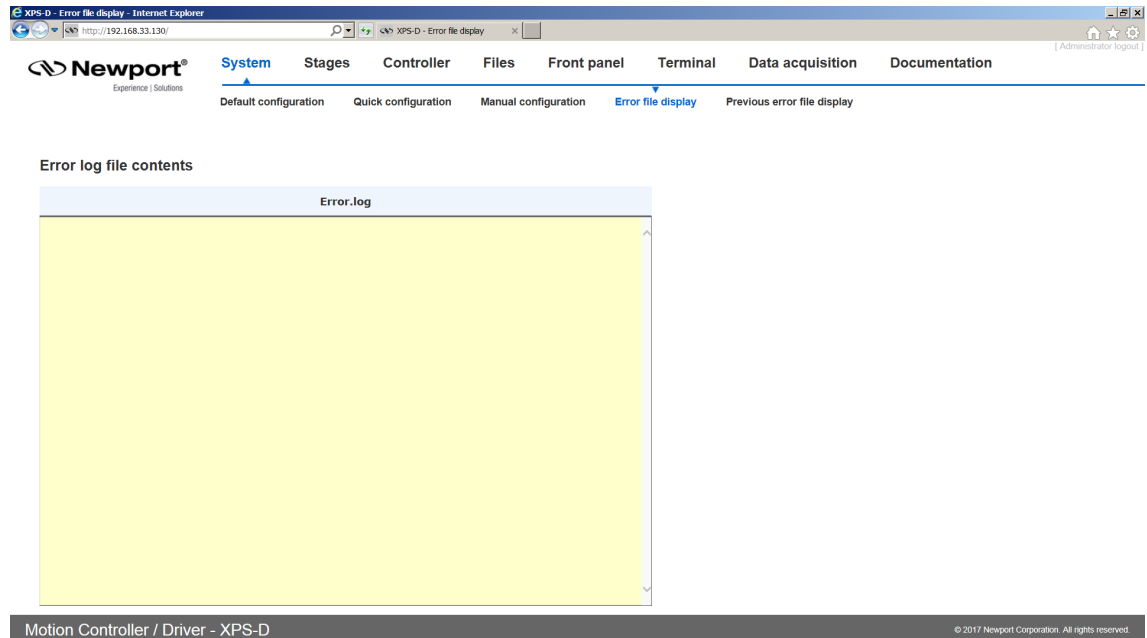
XPS-D - Error file display - Internet Explorer

http://192.168.33.130/

XPS-D - Error file display

[ Administrator logout ]

Newport®
Experience | Solutions

System Stages Controller Files Front panel Terminal Data acquisition Documentation

Default configuration Quick configuration Manual configuration Error file display Previous error file display

Error log file contents

Error.log

Motion Controller / Driver - XPS-D

© 2017 Newport Corporation. All rights reserved.